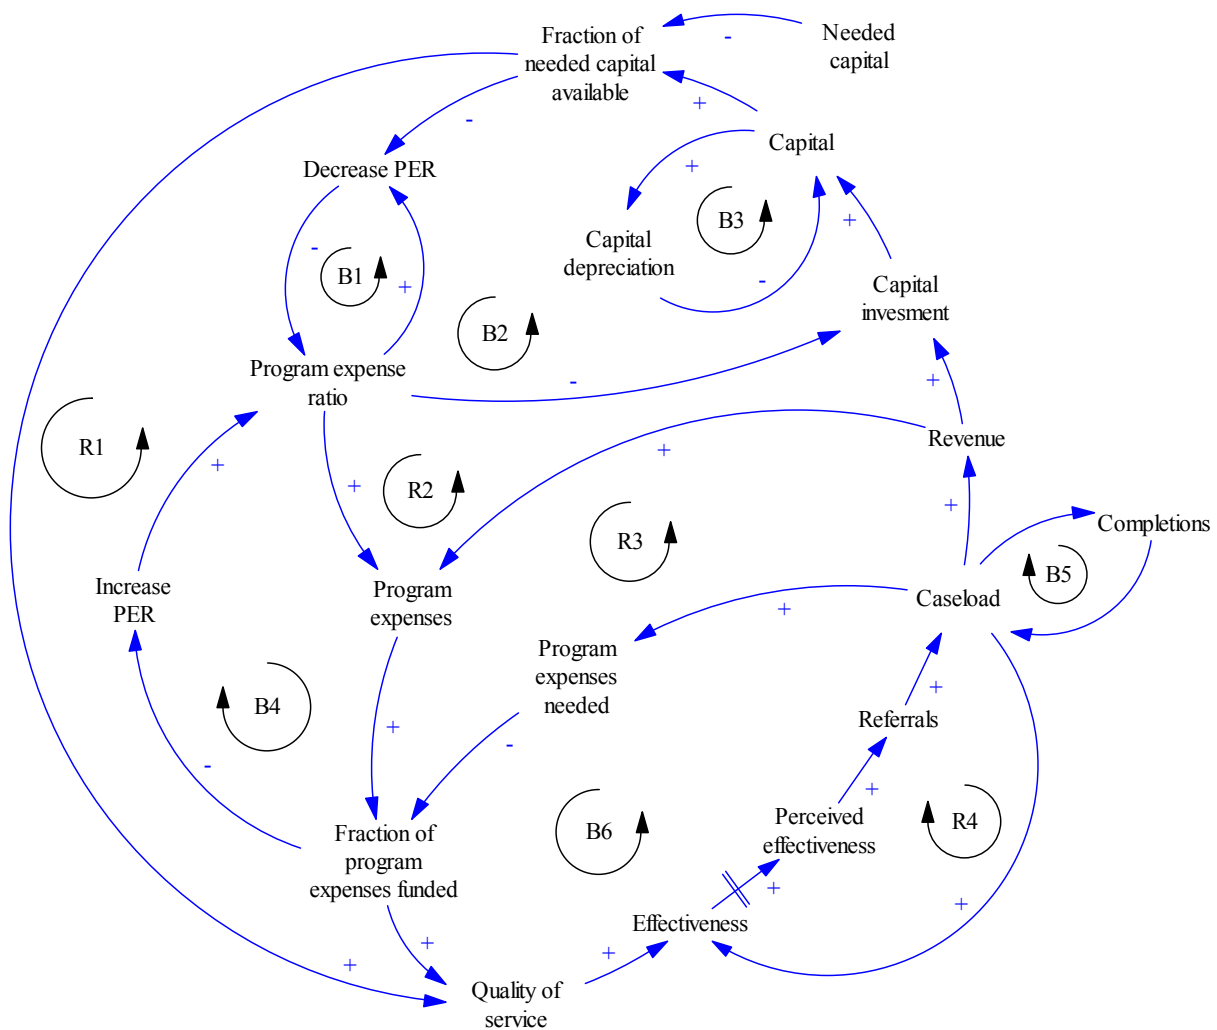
Fraction of needed capital available

-

Needed capital

+

-

Capital

Decrease PER

+

B3

Capital depreciation

-

+

B1

+

B2

-

Capital invesment

Program expense ratio

-

+

Revenue

R1

+

+

R2

R3

+

Completions

Increase PER

Program expenses

B5

Caseload

+

Program expenses needed

+

B4

+

Referrals

-

-

+

Perceived effectiveness

R4

Fraction of program expenses funded

B6

+

+

Effectiveness

+

+

+

Quality of service